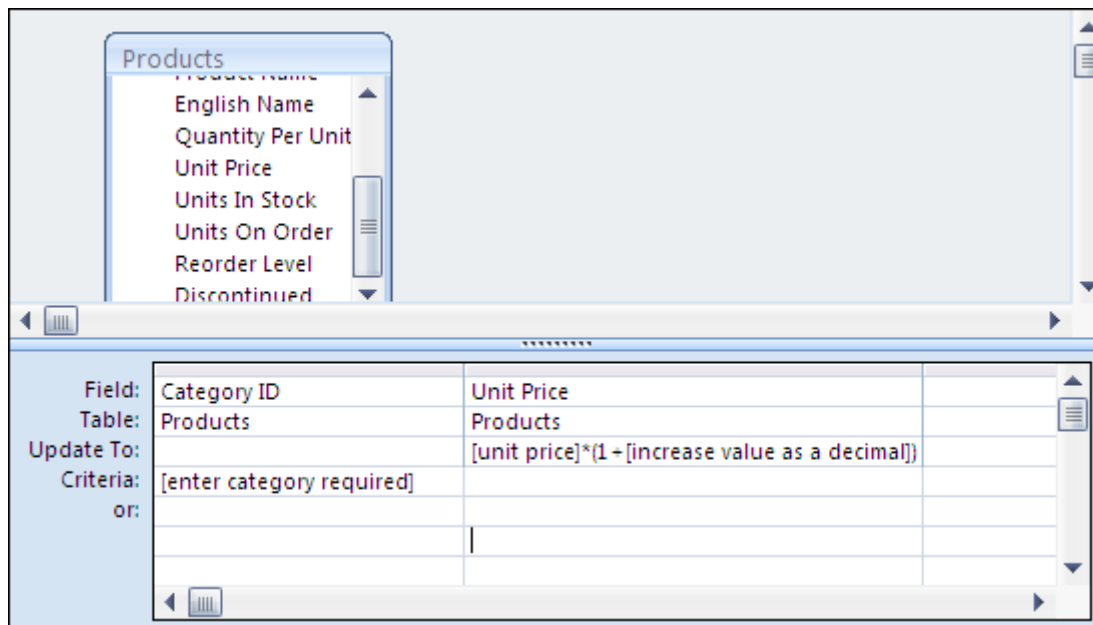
Products

Product Name

English Name

Quantity Per Unit

Unit Price

Units In Stock

Units On Order

Reorder Level

Discontinued

| | | | |
|---|---|---|---|
| Field: | Category ID | Unit Price | |
| Table: | Products | Products | |
| Update To: | | [unit price]*(1+[increase value as a decimal]) | |
| Criteria: | [enter category required] | | |
| or: | | | |